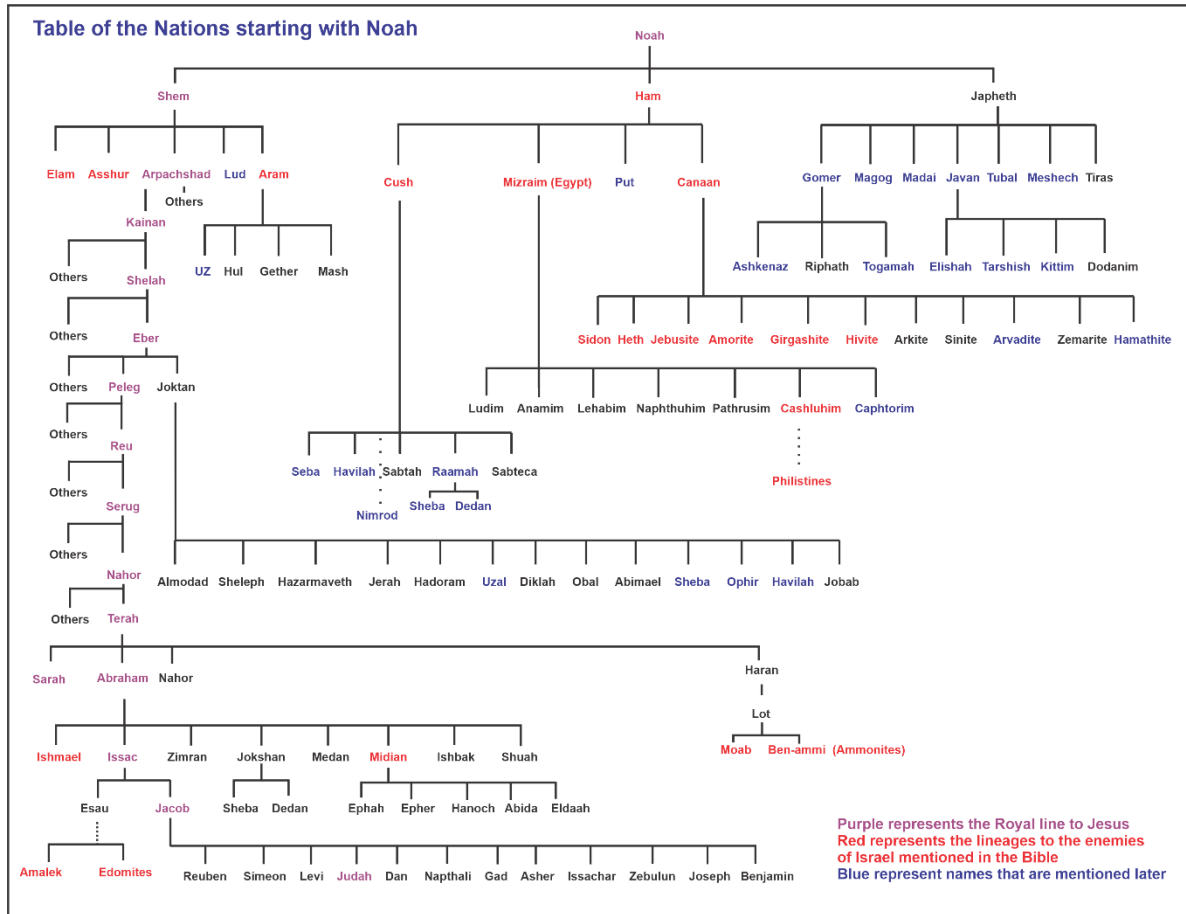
Table of the Nations starting with Noah

Noah

Shem
Ham
Japheth

Elam Asshur Arpachshad Lud Aram
Others
Kainan
Others
Shelah
Others
Eber
Others Peleg Joktan
Others
Reu
Others
Serug
Others
Nahor
Others Terah

UZ Hul Gether Mash

Cush
Mizraim (Egypt)
Put
Canaan

Gomer Magog Madai Javan Tubal Meshech Tiras
Ashkenaz Riphath Togamah
Elishah Tarshish Kittim Dodanim

Sidon Heth Jebusite Amorite Girgashite Hivite Arkite Sinite Arvadite Zemarite Hamathite

Ludim Anamim Lehabim Naphthuhim Pathrusim Cashluhim Caphtorim
Philistines

Seba Havilah Sabtah Raamah Sabteca
Nimrod
Sheba Dedan

Almodad Sheleph Hazarmaveth Jerah Hadoram Uzal Diklah Obal Abimael Sheba Ophir Havilah Jobab

Sarah Abraham Nahor
Haran
Lot
Moab Ben-ammi (Ammonites)

Ishmael Issac Zimran Jokshan Medan Midian Ishbak Shuah
Sheba Dedan
Ephah Epher Hanoch Abida Eldaah

Esau Jacob
Amalek Edomites

Reuben Simeon Levi Judah Dan Napthali Gad Asher Issachar Zebulun Joseph Benjamin

Purple represents the Royal line to Jesus
Red represents the lineages to the enemies of Israel mentioned in the Bible
Blue represent names that are mentioned later